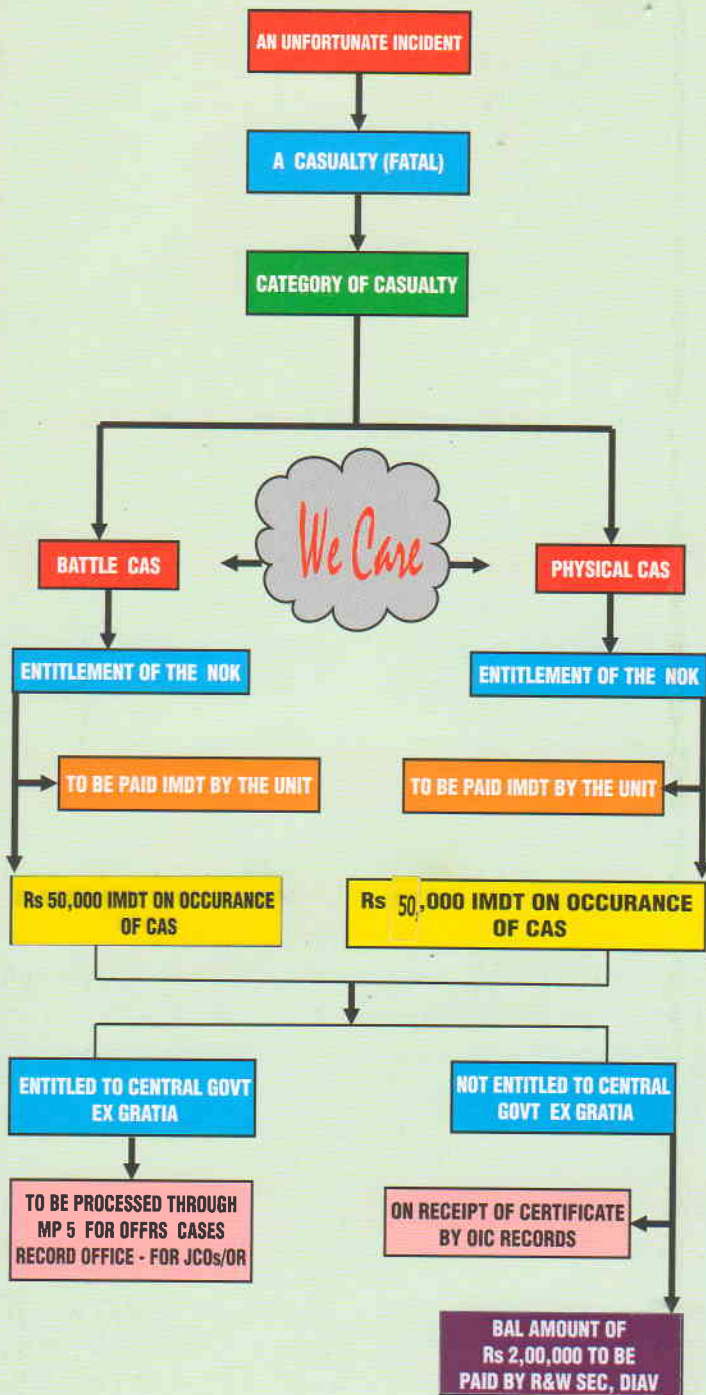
AN UNFORTUNATE INCIDENT

A CASUALTY (FATAL)

CATEGORY OF CASUALTY

We Care

BATTLE CAS

PHYSICAL CAS

ENTITLEMENT OF THE NOK

ENTITLEMENT OF THE NOK

TO BE PAID IMDT BY THE UNIT

TO BE PAID IMDT BY THE UNIT

Rs 50,000 IMDT ON OCCURANCE OF CAS

Rs 50,000 IMDT ON OCCURANCE OF CAS

ENTITLED TO CENTRAL GOVT EX GRATIA

NOT ENTITLED TO CENTRAL GOVT EX GRATIA

TO BE PROCESSED THROUGH MP 5 FOR OFFRS CASES RECORD OFFICE - FOR JCOs/OR

ON RECEIPT OF CERTIFICATE BY OIC RECORDS

BAL AMOUNT OF Rs 2,00,000 TO BE PAID BY R&W SEC, DIAV